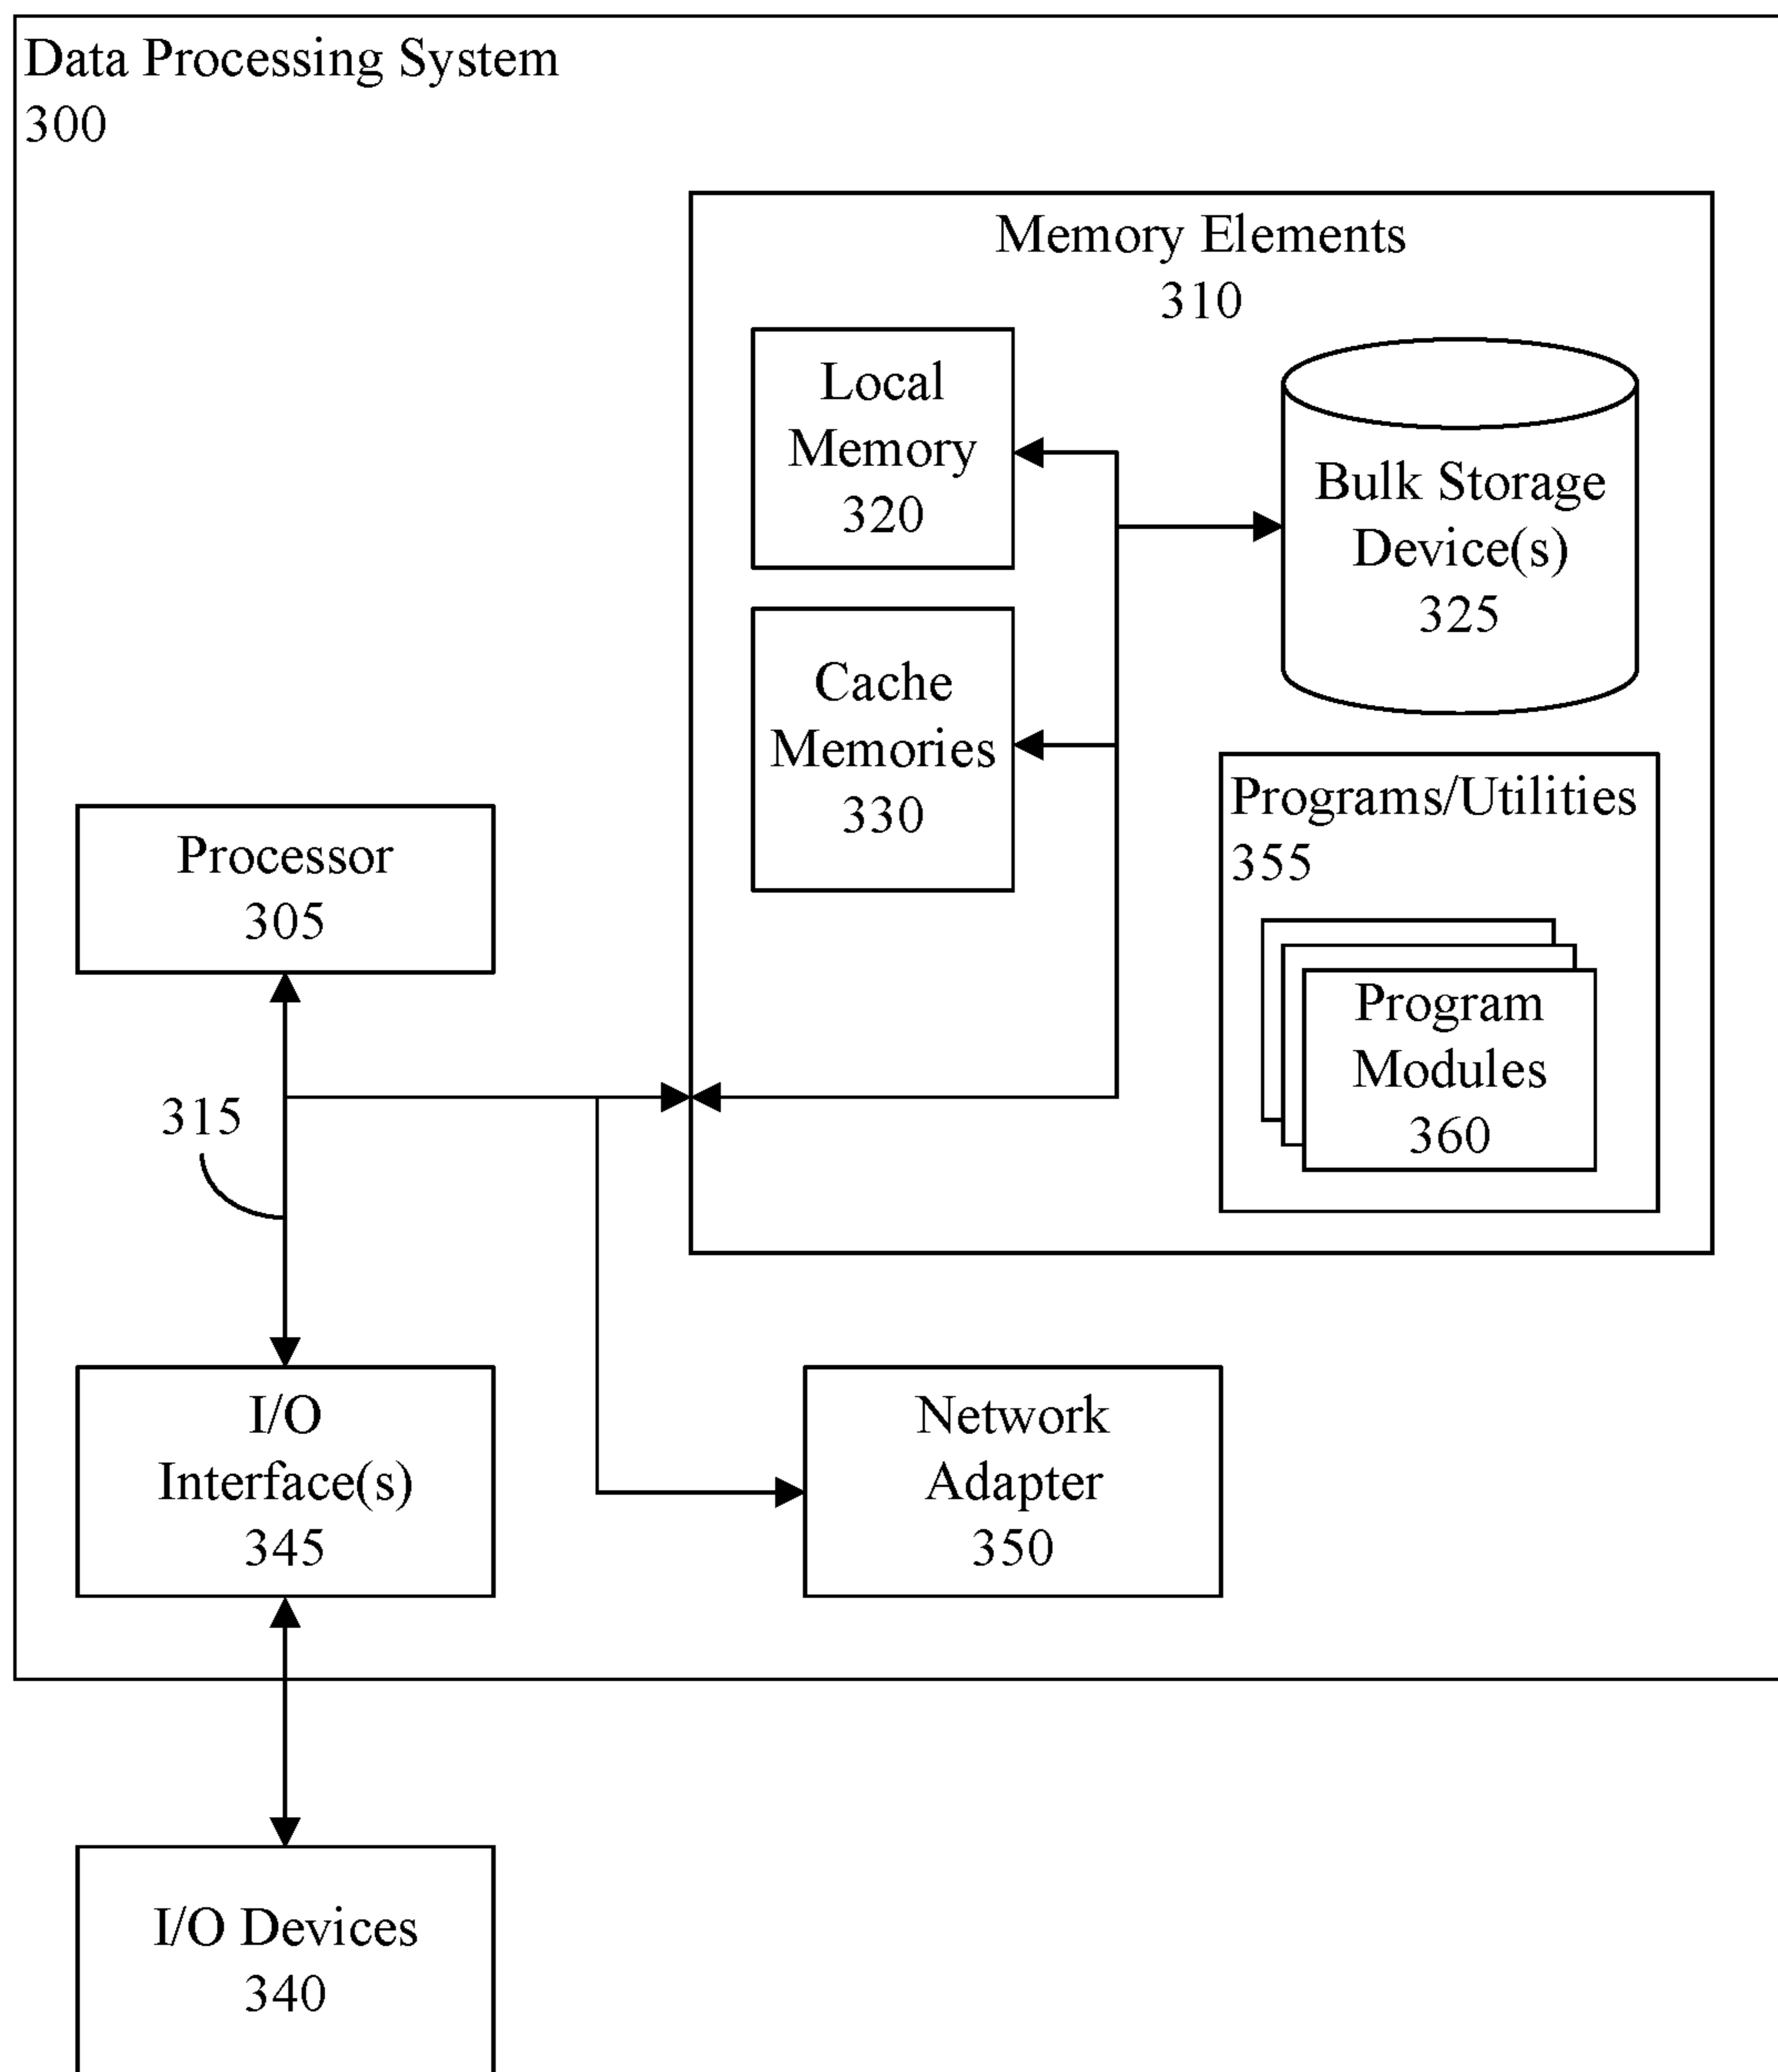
Data Processing System
300

Memory Elements
310

Local
Memory
320

Bulk Storage
Device(s)
325

Cache
Memories
330

Programs/Utilities
355

Program
Modules
360

Processor
305

315

I/O
Interface(s)
345

Network
Adapter
350

I/O Devices
340